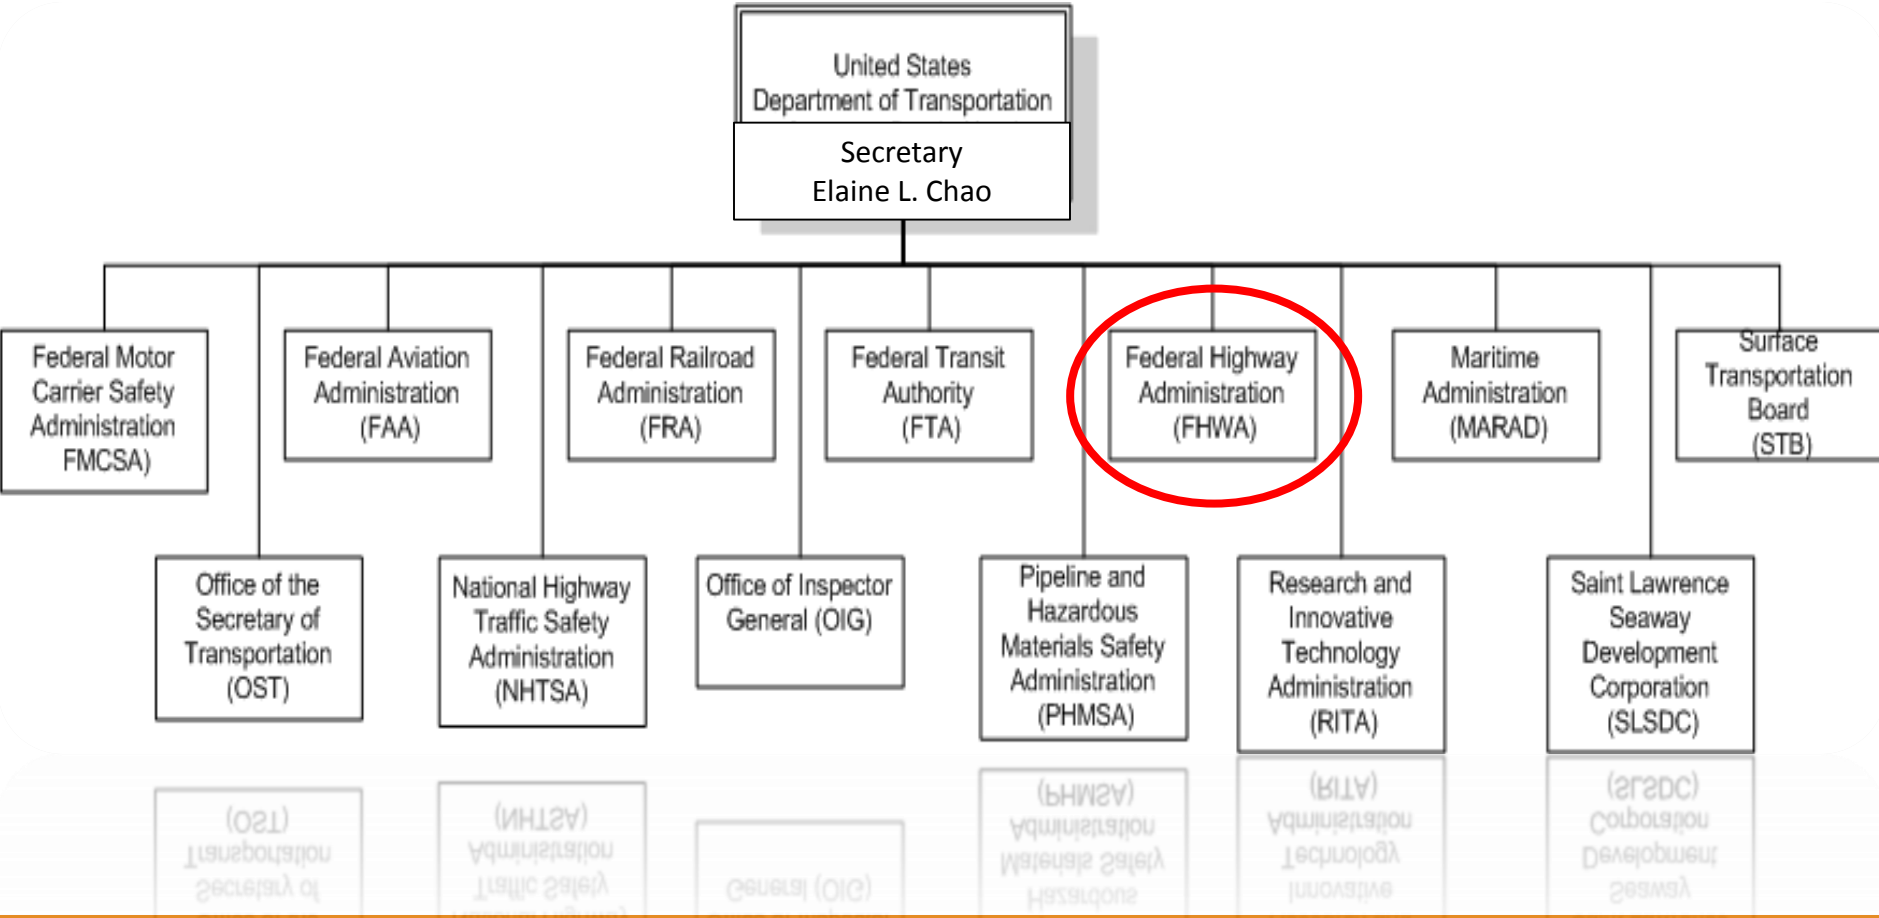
United States
Department of Transportation

Secretary
Elaine L. Chao

Federal Motor Carrier Safety Administration FMCSA)

Federal Aviation Administration (FAA)

Federal Railroad Administration (FRA)

Federal Transit Authority (FTA)

Federal Highway Administration (FHWA)

Maritime Administration (MARAD)

Surface Transportation Board (STB)

Office of the Secretary of Transportation (OST)

National Highway Traffic Safety Administration (NHTSA)

Office of Inspector General (OIG)

Pipeline and Hazardous Materials Safety Administration (PHMSA)

Research and Innovative Technology Administration (RITA)

Saint Lawrence Seaway Development Corporation (SLSDC)